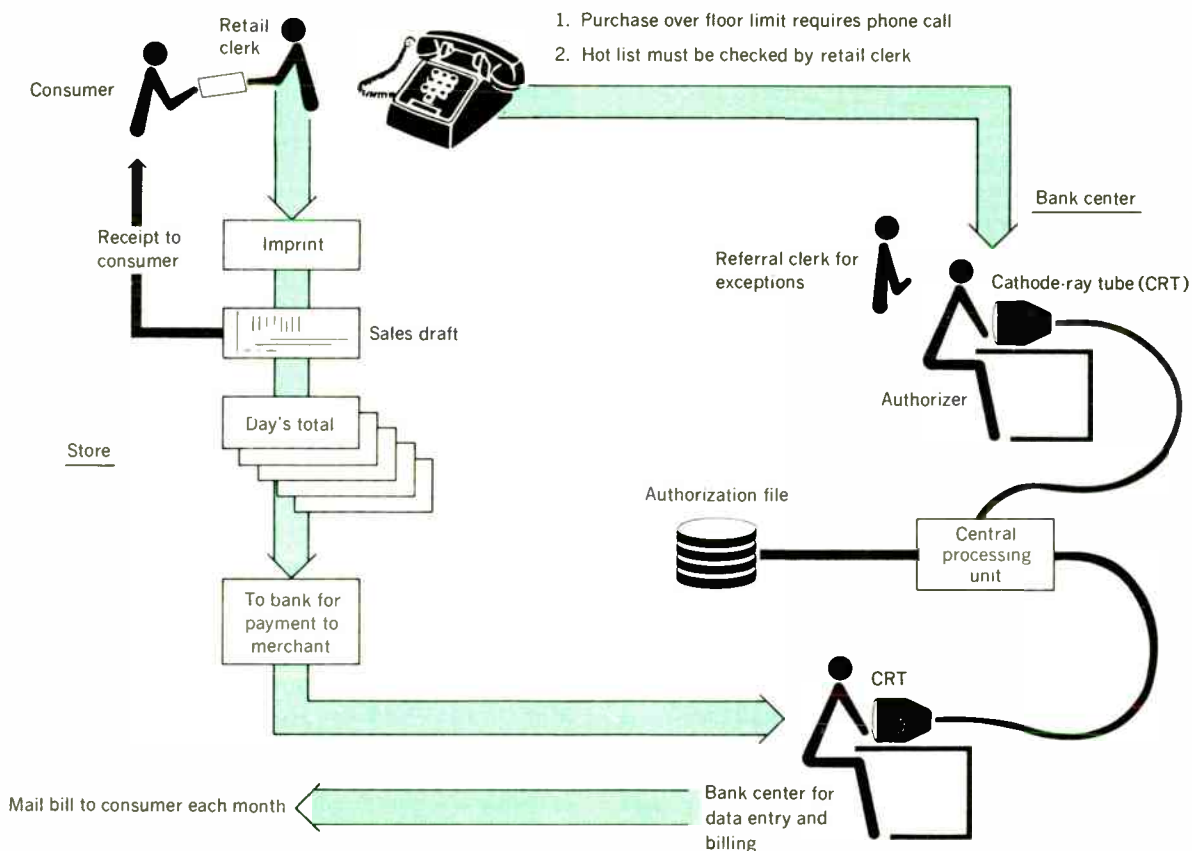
Retail clerk

Consumer

1. Purchase over floor limit requires phone call

2. Hot list must be checked by retail clerk

Bank center

Receipt to consumer

Imprint

Referral clerk for exceptions

Cathode-ray tube (CRT)

Sales draft

Authorizer

Day's total

Store

Authorization file

Central processing unit

To bank for payment to merchant

CRT

Mail bill to consumer each month

Bank center for data entry and billing